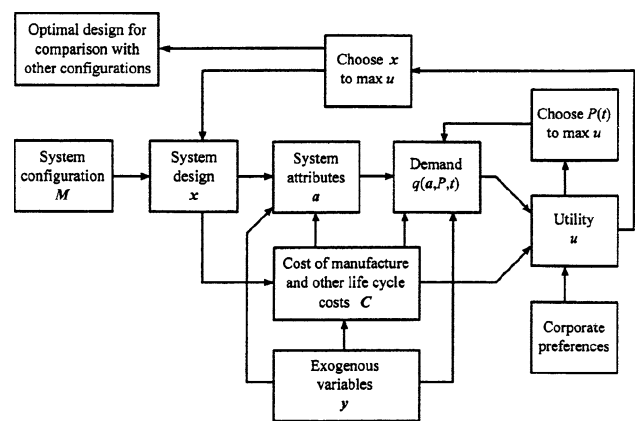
Optimal design for comparison with other configurations

Choose $x$ to max $u$

Choose $P(t)$ to max $u$

System configuration $M$

System design $x$

System attributes $a$

Demand $q(a,P,t)$

Utility $u$

Cost of manufacture and other life cycle costs $C$

Corporate preferences

Exogenous variables $y$